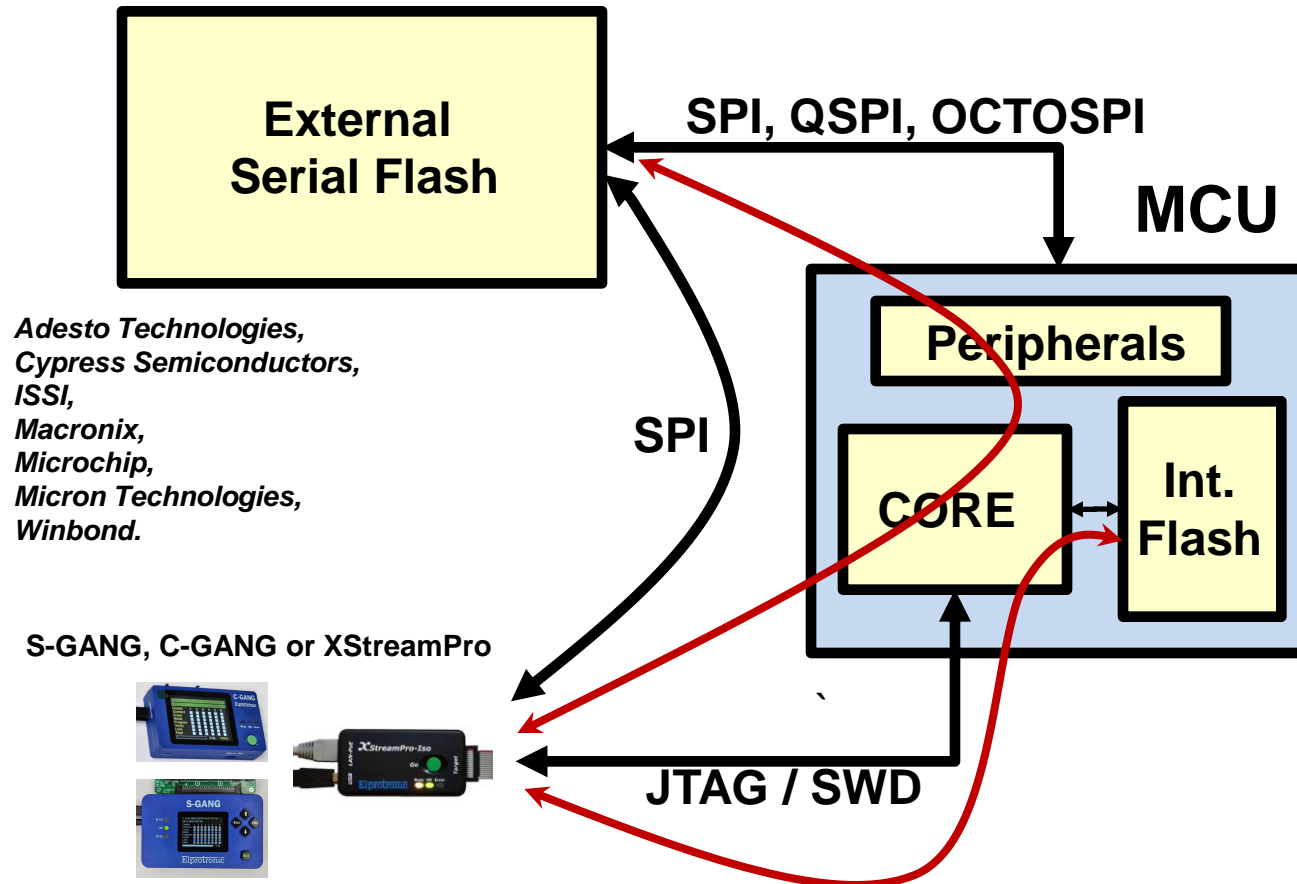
External Serial Flash

SPI, QSPI, OCTOSPI

MCU

Peripherals

Adesto Technologies,
Cypress Semiconductors,
ISSI,
Macronix,
Microchip,
Micron Technologies,
Winbond.

SPI

CORE

Int. Flash

S-GANG, C-GANG or XStreamPro

C-GANG
Elprotronic

XStreamPro-Iso
Go
Elprotronic
Target

S-GANG
Elprotronic

JTAG / SWD